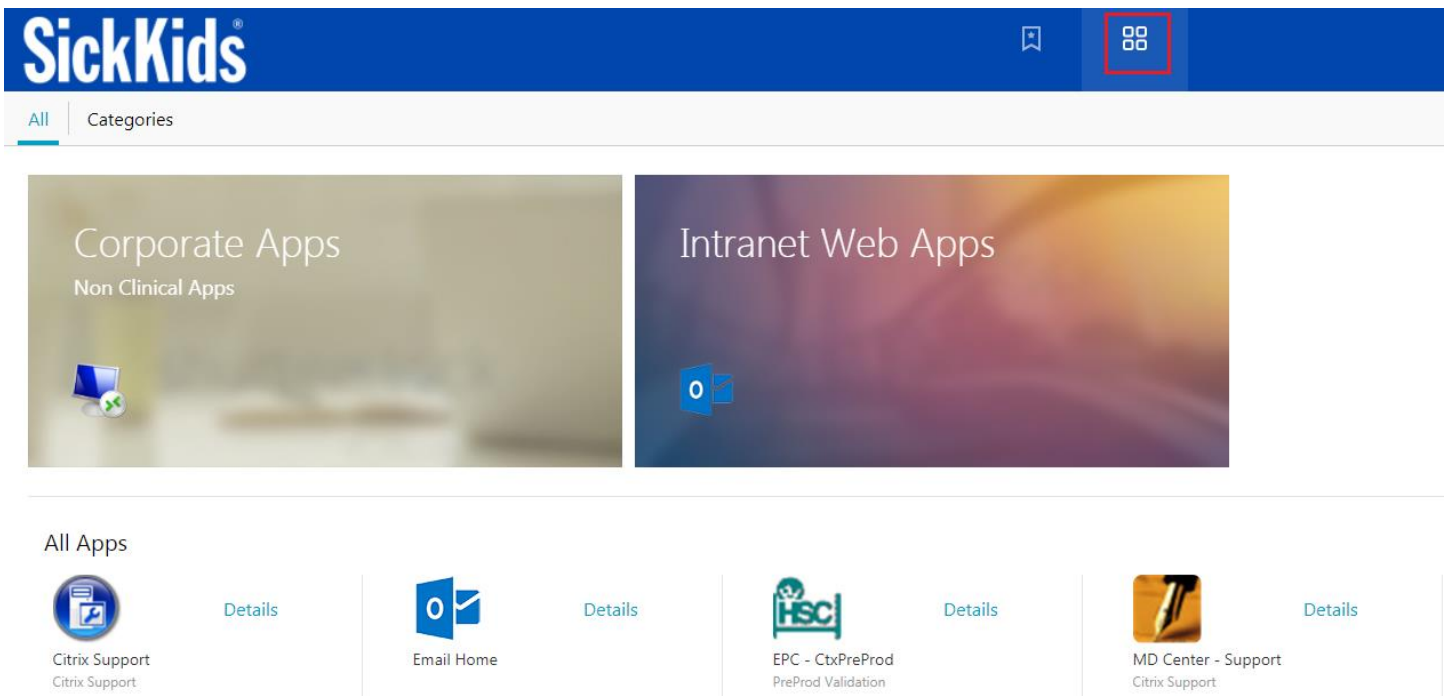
SickKids®

All Categories

Corporate Apps
Non Clinical Apps

Intranet Web Apps

All Apps

Details
Citrix Support
Citrix Support

Details
Email Home

HSC
Details
EPC - CtxPreProd
PreProd Validation

Details
MD Center - Support
Citrix Support